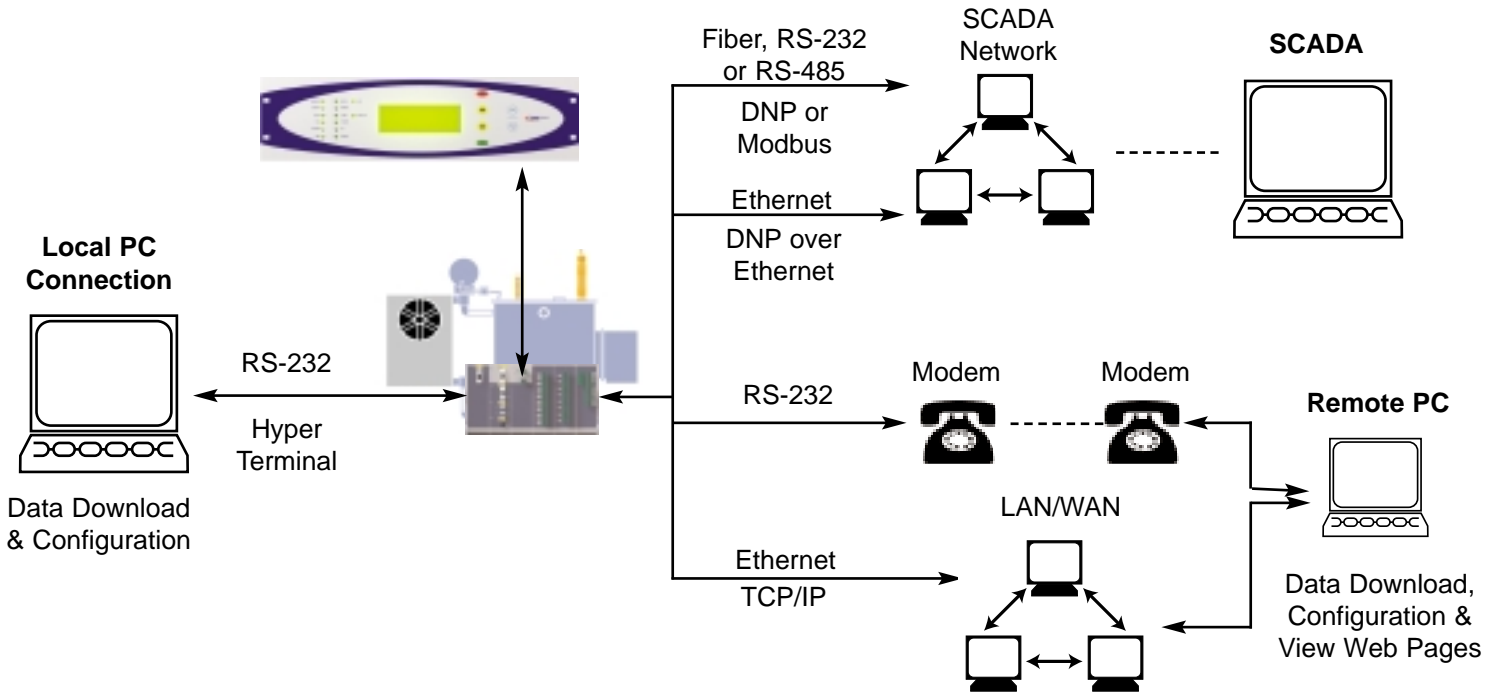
Fiber, RS-232 or RS-485

DNP or Modbus

SCADA Network

SCADA

Ethernet

DNP over Ethernet

Local PC Connection

RS-232

Hyper Terminal

Data Download & Configuration

RS-232

Modem

Modem

Remote PC

LAN/WAN

Ethernet

TCP/IP

Data Download, Configuration & View Web Pages